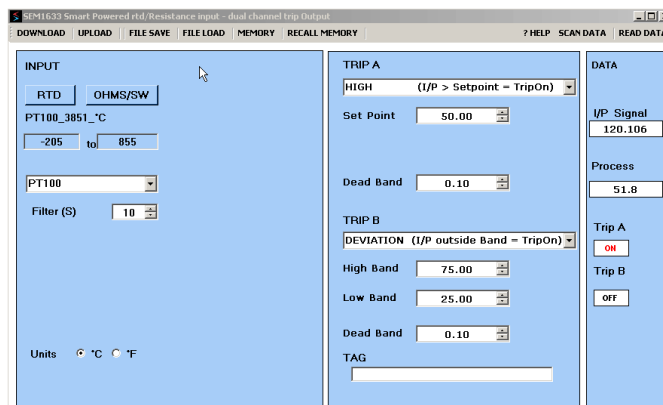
SEM1633 Smart Powered rtd/Resistance input - dual channel trip Output

DOWNLOAD | UPLOAD | FILE SAVE | FILE LOAD | MEMORY | RECALL MEMORY | ? HELP | SCAN DATA | READ DATA

INPUT

RTD

OHMS/SW

PT100_3851_°C

-205 to 855

PT100

Filter (S) 10

Units ◉ °C ○ °F

TRIP A

HIGH (I/P > Setpoint = TripOn)

Set Point 50.00

Dead Band 0.10

TRIP B

DEVIATION (I/P outside Band = TripOn)

High Band 75.00

Low Band 25.00

Dead Band 0.10

TAG

DATA

I/P Signal

120.106

Process

51.8

Trip A

ON

Trip B

OFF